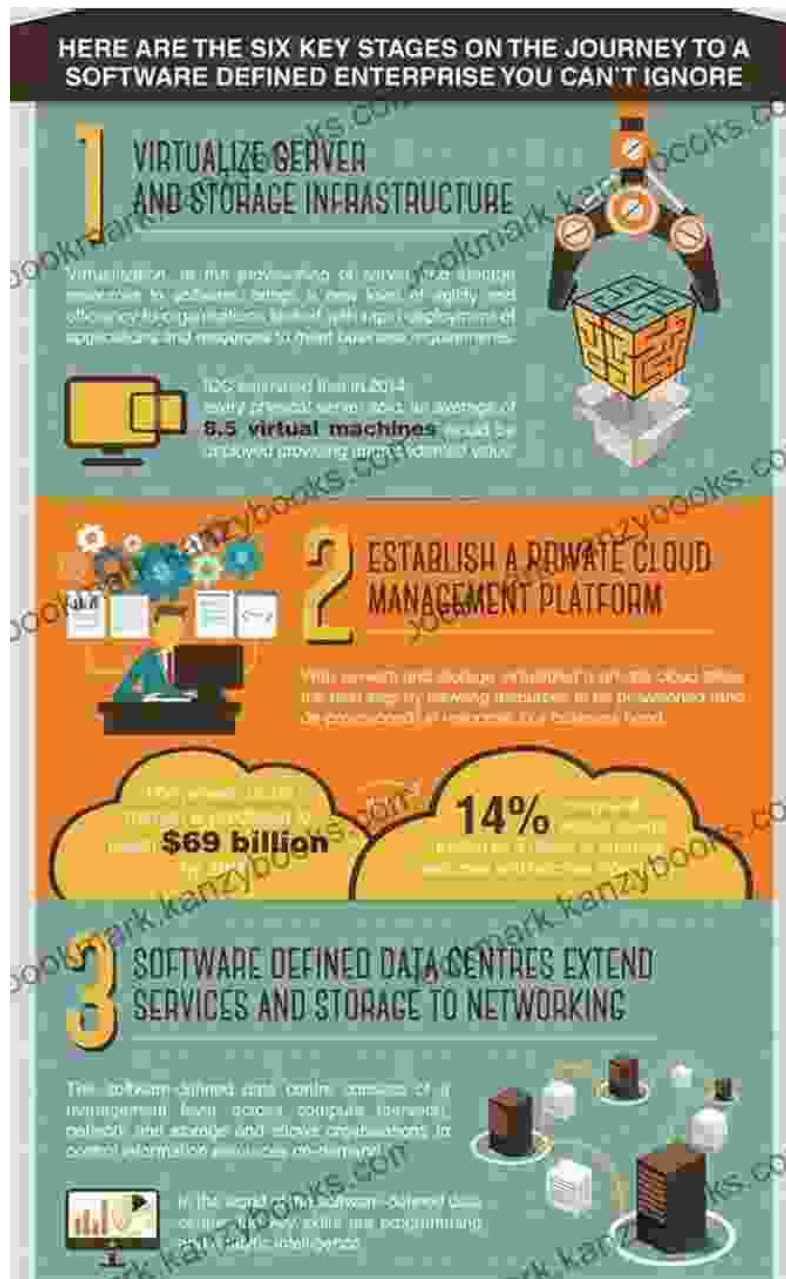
HERE ARE THE SIX KEY STAGES ON THE JOURNEY TO A SOFTWARE DEFINED ENTERPRISE YOU CAN'T IGNORE

1

VIRTUALIZE SERVER AND STORAGE INFRASTRUCTURE

Virtualization, or the provisioning of server and storage resources to software, brings a new level of agility and efficiency to organisations tasked with rapid deployment of applications and response to their business requirements.

IDC estimated that in 2014 every physical server sold, an average of 8.5 virtual machines would be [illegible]

bookmark.kanzybooks.com

2

ESTABLISH A PRIVATE CLOUD MANAGEMENT PLATFORM

With servers and storage virtualized a private cloud offers the next step by allowing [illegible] to be provisioned and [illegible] business need.

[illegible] $69 billion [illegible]

14% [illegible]

3

SOFTWARE DEFINED DATA CENTRES EXTEND SERVICES AND STORAGE TO NETWORKING

The software-defined data centre consists of a management layer across compute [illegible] and storage and allows organisations to control information resources on-demand.

In the world of the software-defined data centre the key skills are programming and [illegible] intelligence.

bookmark.kanzybooks.com